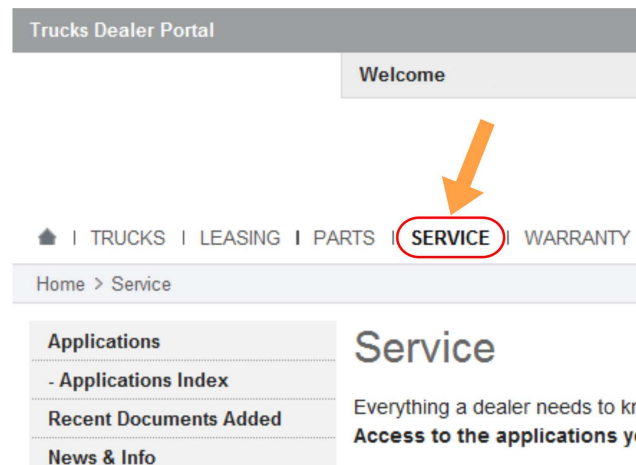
Trucks Dealer Portal

Welcome

| TRUCKS | LEASING | PARTS | SERVICE | WARRANTY

Home > Service

Applications

- Applications Index

Recent Documents Added

News & Info

Service

Everything a dealer needs to k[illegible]

**Access to the applications y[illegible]**